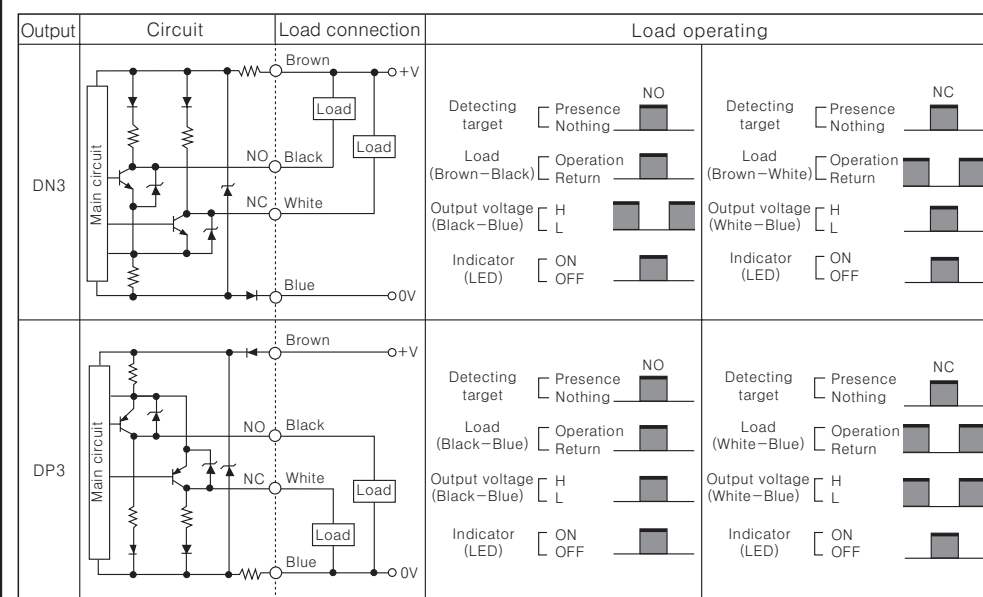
| Output | Circuit | Load connection | Load operating | |
|---|---|---|---|---|
| DN3 | Main circuit, NO, NC | Brown, +V, Load, Black, Load, White, Blue, 0V | NO<br>Detecting target [ Presence / Nothing<br>Load (Brown−Black) [ Operation / Return<br>Output voltage (Black−Blue) [ H / L<br>Indicator (LED) [ ON / OFF | NC<br>Detecting target [ Presence / Nothing<br>Load (Brown−White) [ Operation / Return<br>Output voltage (White−Blue) [ H / L<br>Indicator (LED) [ ON / OFF |
| DP3 | Main circuit, NO, NC | Brown, +V, Black, White, Load, Load, Blue, 0V | NO<br>Detecting target [ Presence / Nothing<br>Load (Black−Blue) [ Operation / Return<br>Output voltage (Black−Blue) [ H / L<br>Indicator (LED) [ ON / OFF | NC<br>Detecting target [ Presence / Nothing<br>Load (White−Blue) [ Operation / Return<br>Output voltage (White−Blue) [ H / L<br>Indicator (LED) [ ON / OFF |